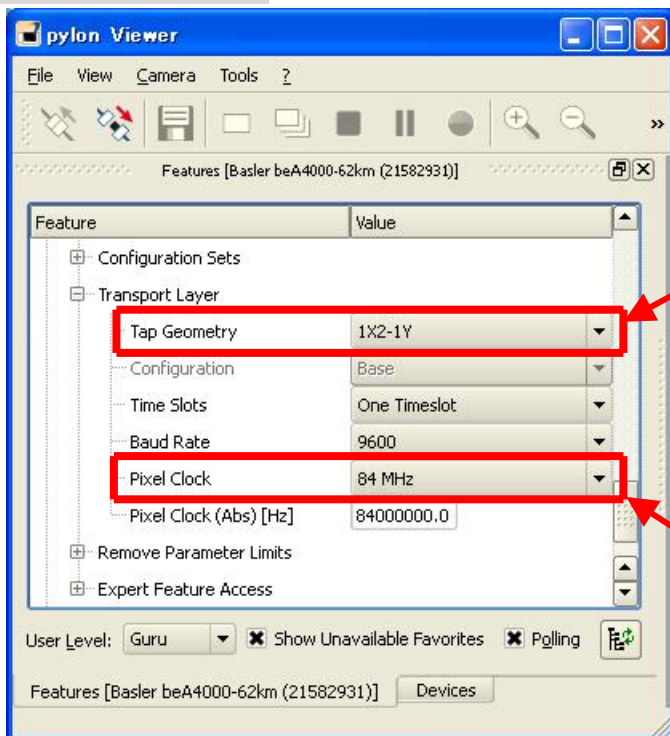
pylon Viewer

File View Camera Tools ?

Features [Basler beA4000-62km (21582931)]

| Feature | Value |
|---|---|
| Configuration Sets | |
| Transport Layer | |
| Tap Geometry | 1X2-1Y |
| Configuration | Base |
| Time Slots | One Timeslot |
| Baud Rate | 9600 |
| Pixel Clock | 84 MHz |
| Pixel Clock (Abs) [Hz] | 84000000.0 |
| Remove Parameter Limits | |
| Expert Feature Access | |

User Level: Guru Show Unavailable Favorites Polling

Features [Basler beA4000-62km (21582931)] Devices